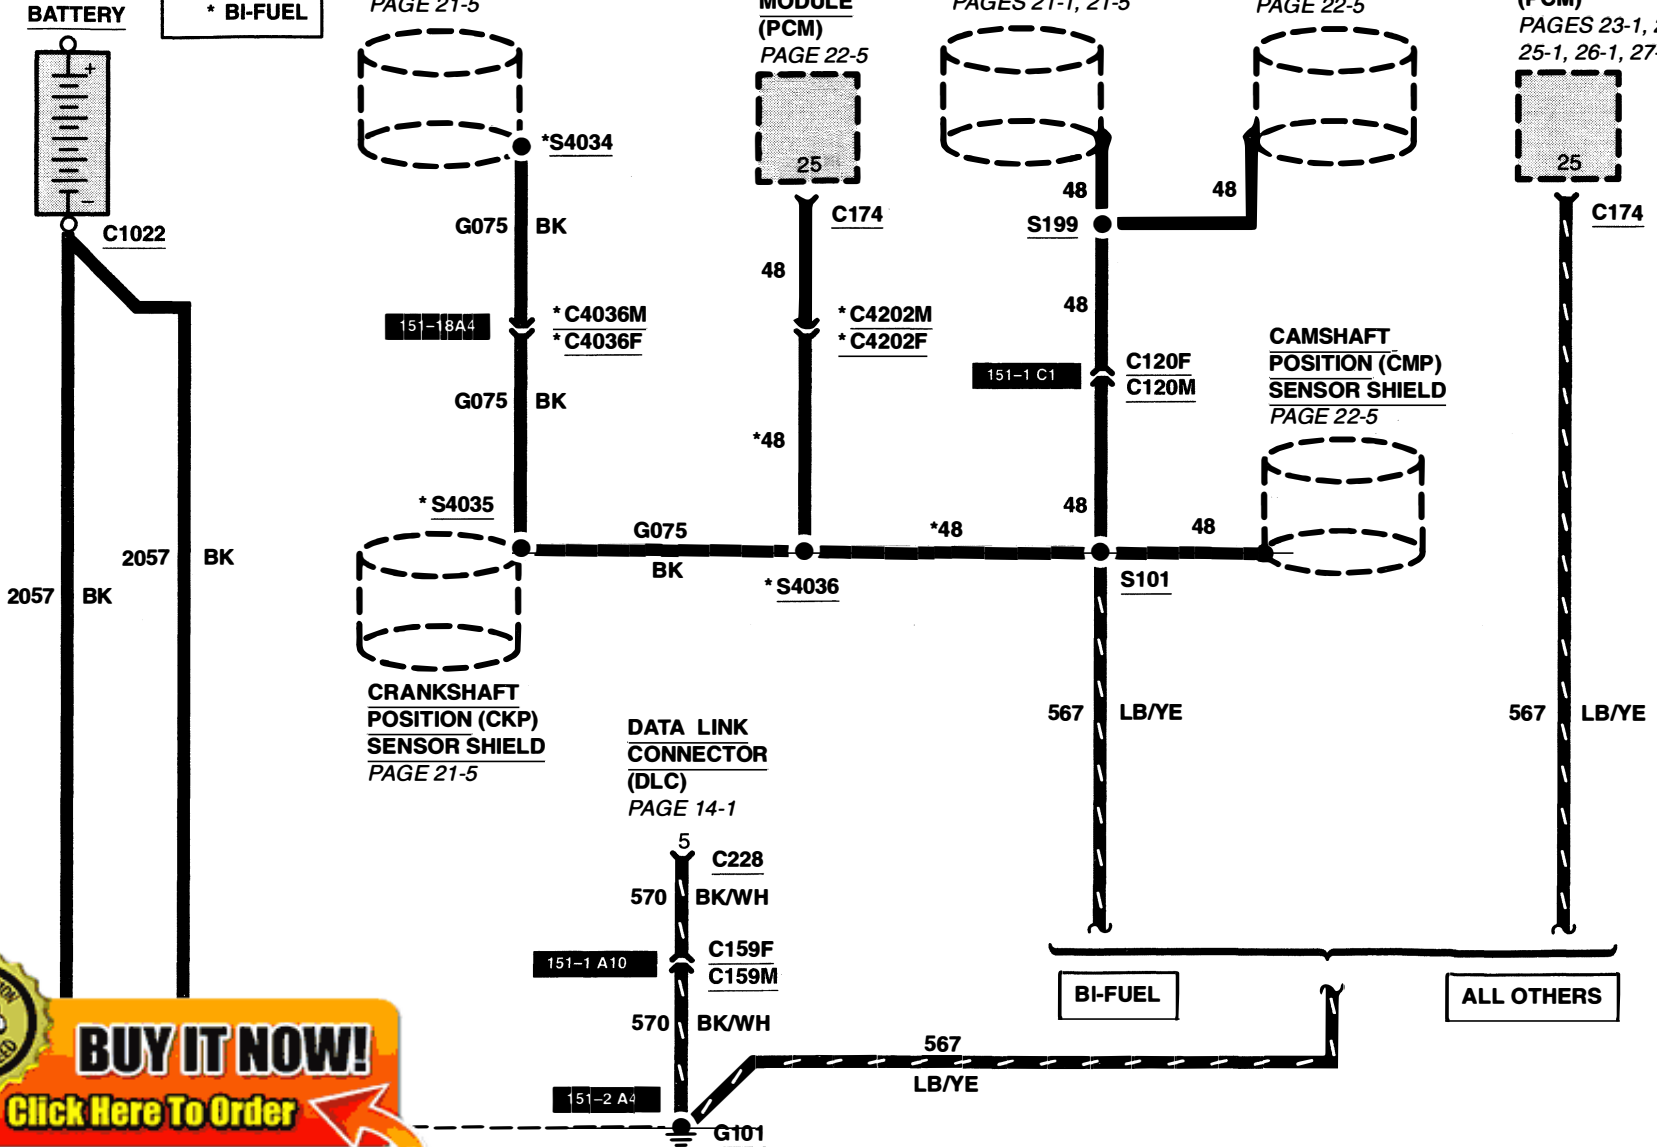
BATTERY

* BI-FUEL

C1022

2057 BK

2057 BK

PAGE 21-5

*S4034

G075 BK

151-18A4

*C4036M
*C4036F

G075 BK

*S4035

G075
BK

CRANKSHAFT POSITION (CKP) SENSOR SHIELD
PAGE 21-5

MODULE (PCM)
PAGE 22-5

25

C174

48

*C4202M
*C4202F

*48

*S4036

*48

PAGES 21-1, 21-5

PAGE 22-5

48

48

S199

48

151-1 C1

C120F
C120M

48

48

S101

567 LB/YE

CAMSHAFT POSITION (CMP) SENSOR SHIELD
PAGE 22-5

(PCM)
PAGES 23-1, 25-1, 26-1, 27-

25

C174

567 LB/YE

DATA LINK CONNECTOR (DLC)
PAGE 14-1

5

C228

570 BK/WH

151-1 A10

C159F
C159M

570 BK/WH

151-2 A4

G101

567
LB/YE

BI-FUEL

ALL OTHERS

BUY IT NOW!
Click Here To Order